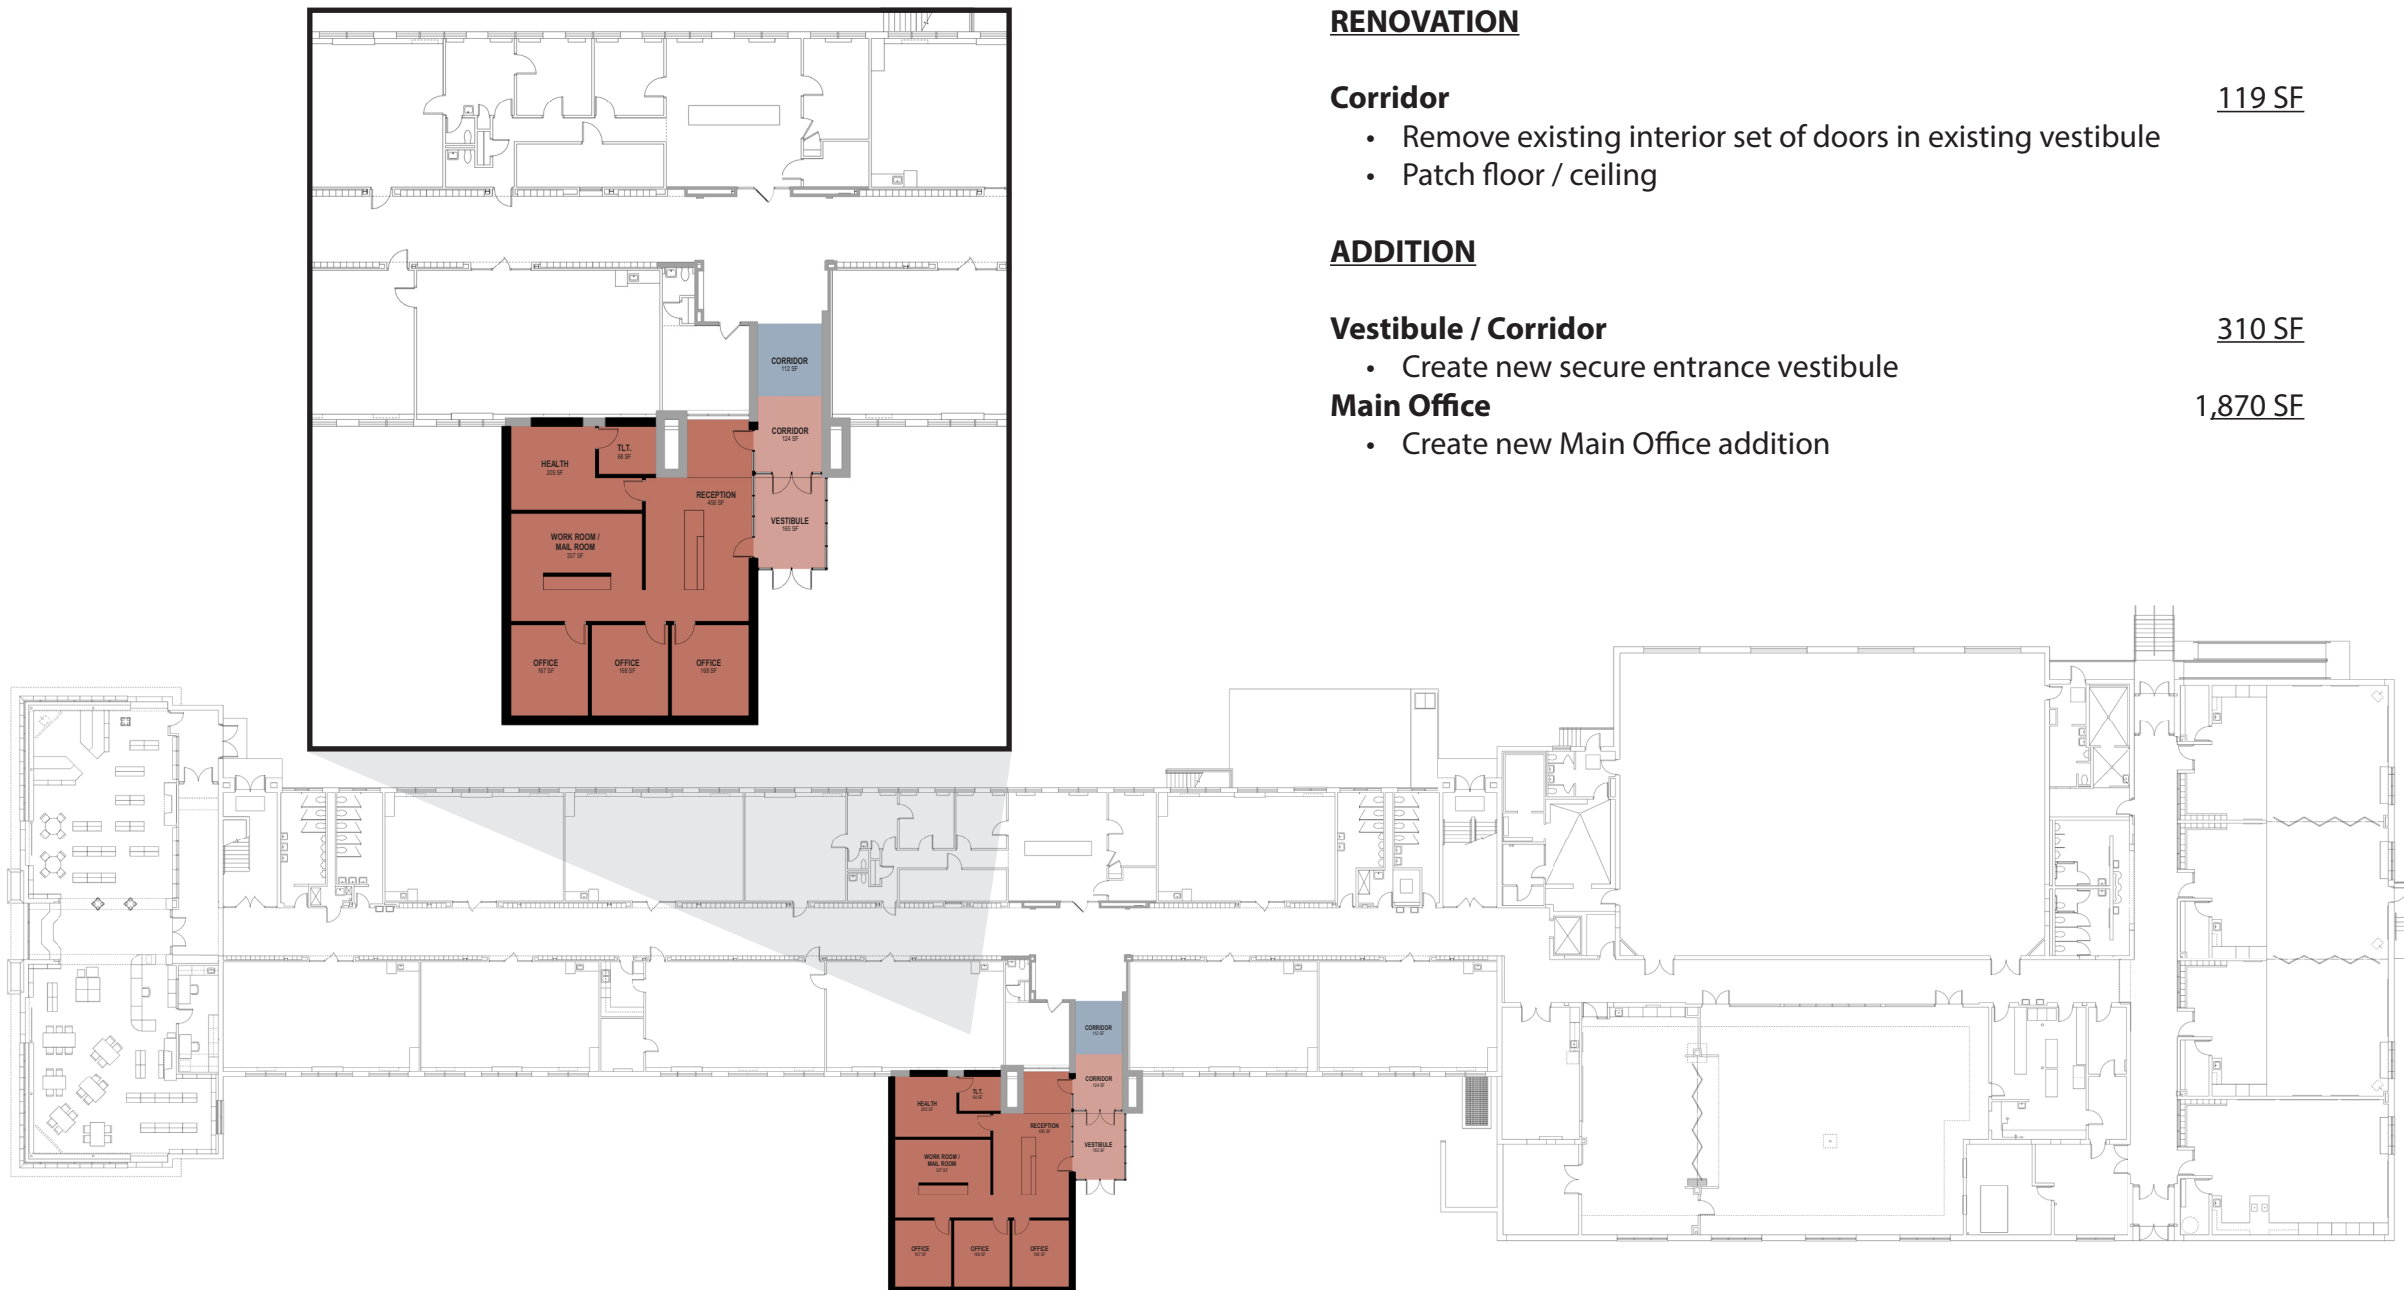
RENOVATION

Corridor 119 SF

- Remove existing interior set of doors in existing vestibule
- Patch floor / ceiling

ADDITION

Vestibule / Corridor 310 SF

- Create new secure entrance vestibule

Main Office 1,870 SF

- Create new Main Office addition

CORRIDOR
112 SF

CORRIDOR
124 SF

HEALTH
255 SF

TLT.
68 SF

RECEPTION
436 SF

VESTIBULE
165 SF

WORK ROOM / MAIL ROOM
337 SF

OFFICE
157 SF

OFFICE
168 SF

OFFICE
168 SF

CORRIDOR
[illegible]

CORRIDOR
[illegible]

HEALTH
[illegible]

TLT.
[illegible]

RECEPTION
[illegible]

VESTIBULE
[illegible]

WORK ROOM / MAIL ROOM
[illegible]

OFFICE
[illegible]

OFFICE
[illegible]

OFFICE
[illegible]